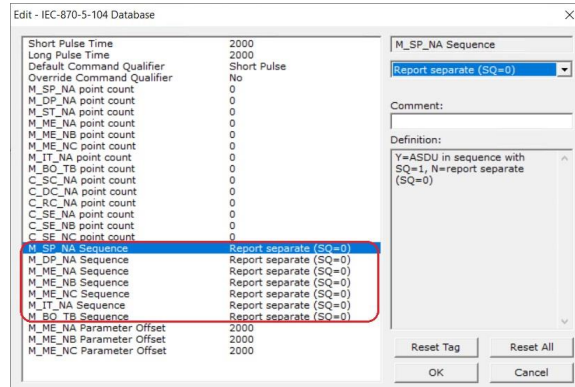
Edit - IEC-870-5-104 Database

| | |
|---|---|
| Short Pulse Time | 2000 |
| Long Pulse Time | 2000 |
| Default Command Qualifier | Short Pulse |
| Override Command Qualifier | No |
| M_SP_NA point count | 0 |
| M_DP_NA point count | 0 |
| M_ST_NA point count | 0 |
| M_ME_NA point count | 0 |
| M_ME_NB point count | 0 |
| M_ME_NC point count | 0 |
| M_IT_NA point count | 0 |
| M_BO_TB point count | 0 |
| C_SC_NA point count | 0 |
| C_DC_NA point count | 0 |
| C_RC_NA point count | 0 |
| C_SE_NA point count | 0 |
| C_SE_NB point count | 0 |
| C_SE_NC point count | 0 |
| M_SP_NA Sequence | Report separate (SQ=0) |
| M_DP_NA Sequence | Report separate (SQ=0) |
| M_ME_NA Sequence | Report separate (SQ=0) |
| M_ME_NB Sequence | Report separate (SQ=0) |
| M_ME_NC Sequence | Report separate (SQ=0) |
| M_IT_NA Sequence | Report separate (SQ=0) |
| M_BO_TB Sequence | Report separate (SQ=0) |
| M_ME_NA Parameter Offset | 2000 |
| M_ME_NB Parameter Offset | 2000 |
| M_ME_NC Parameter Offset | 2000 |

M_SP_NA Sequence

Report separate (SQ=0)

Comment:

Definition:

Y=ASDU in sequence with SQ=1, N=report separate (SQ=0)

Reset Tag
Reset All
OK
Cancel